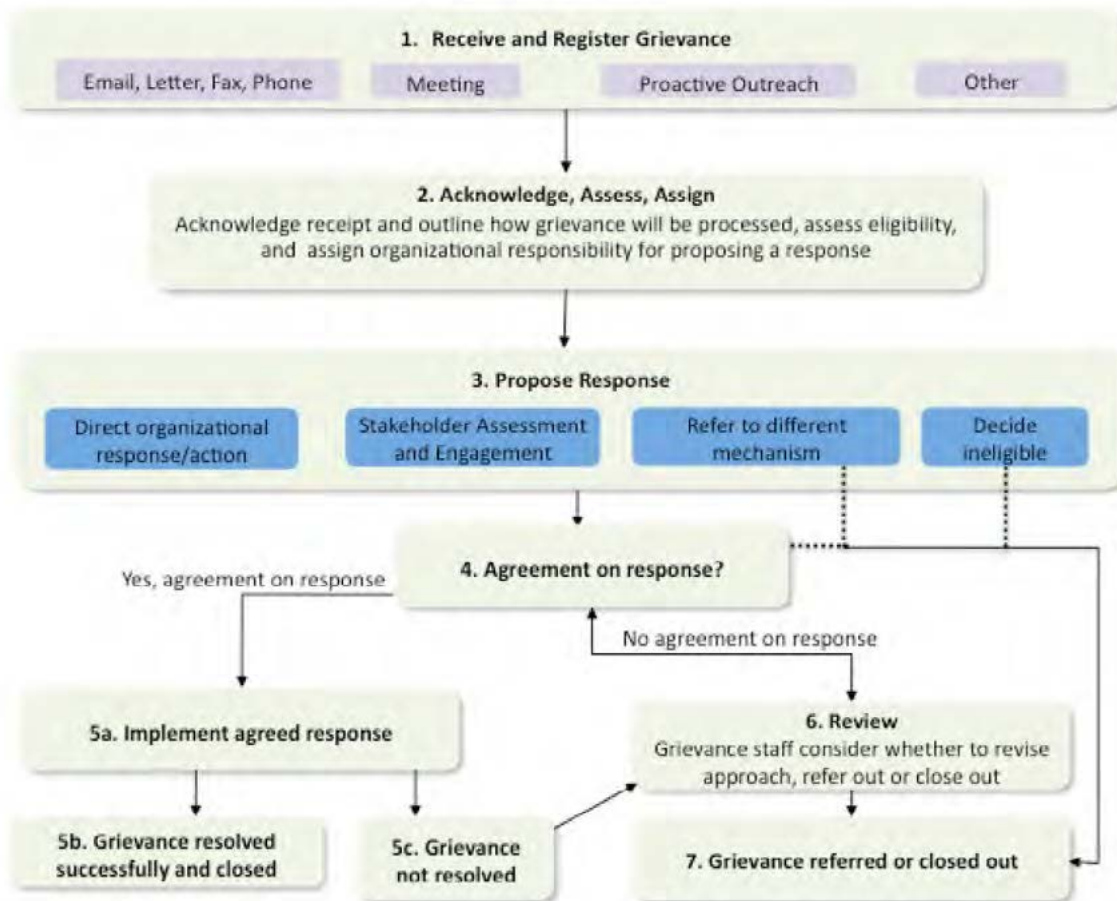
1. Receive and Register Grievance

Email, Letter, Fax, Phone

Meeting

Proactive Outreach

Other

2. Acknowledge, Assess, Assign

Acknowledge receipt and outline how grievance will be processed, assess eligibility, and assign organizational responsibility for proposing a response

3. Propose Response

Direct organizational response/action

Stakeholder Assessment and Engagement

Refer to different mechanism

Decide ineligible

Yes, agreement on response

4. Agreement on response?

No agreement on response

5a. Implement agreed response

6. Review

Grievance staff consider whether to revise approach, refer out or close out

5b. Grievance resolved successfully and closed

5c. Grievance not resolved

7. Grievance referred or closed out